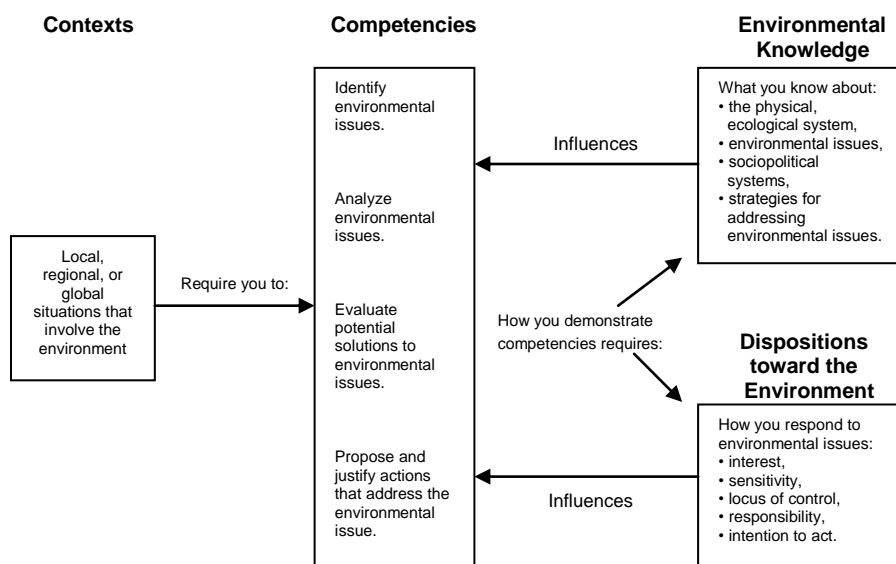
Contexts

Competencies

Environmental Knowledge

Local, regional, or global situations that involve the environment

Require you to:

Identify environmental issues.

Analyze environmental issues.

Evaluate potential solutions to environmental issues.

Propose and justify actions that address the environmental issue.

Influences

What you know about:
• the physical, ecological system,
• environmental issues,
• sociopolitical systems,
• strategies for addressing environmental issues.

How you demonstrate competencies requires:

Dispositions toward the Environment

How you respond to environmental issues:
• interest,
• sensitivity,
• locus of control,
• responsibility,
• intention to act.

Influences